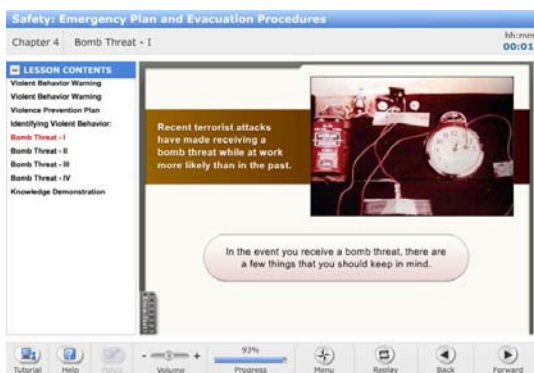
Safety: Emergency Plan and Evacuation Procedures

Chapter 4 Bomb Threat - I

hh:mm
00:01

LESSON CONTENTS
Violent Behavior Warning
Violent Behavior Warning
Violence Prevention Plan
Identifying Violent Behavior:
Bomb Threat - I
Bomb Threat - II
Bomb Threat - III
Bomb Threat - IV
Knowledge Demonstration

Recent terrorist attacks have made receiving a bomb threat while at work more likely than in the past.

In the event you receive a bomb threat, there are a few things that you should keep in mind.

Tutorial Help Policy - + Volume 92% Progress Menu Replay Back Forward